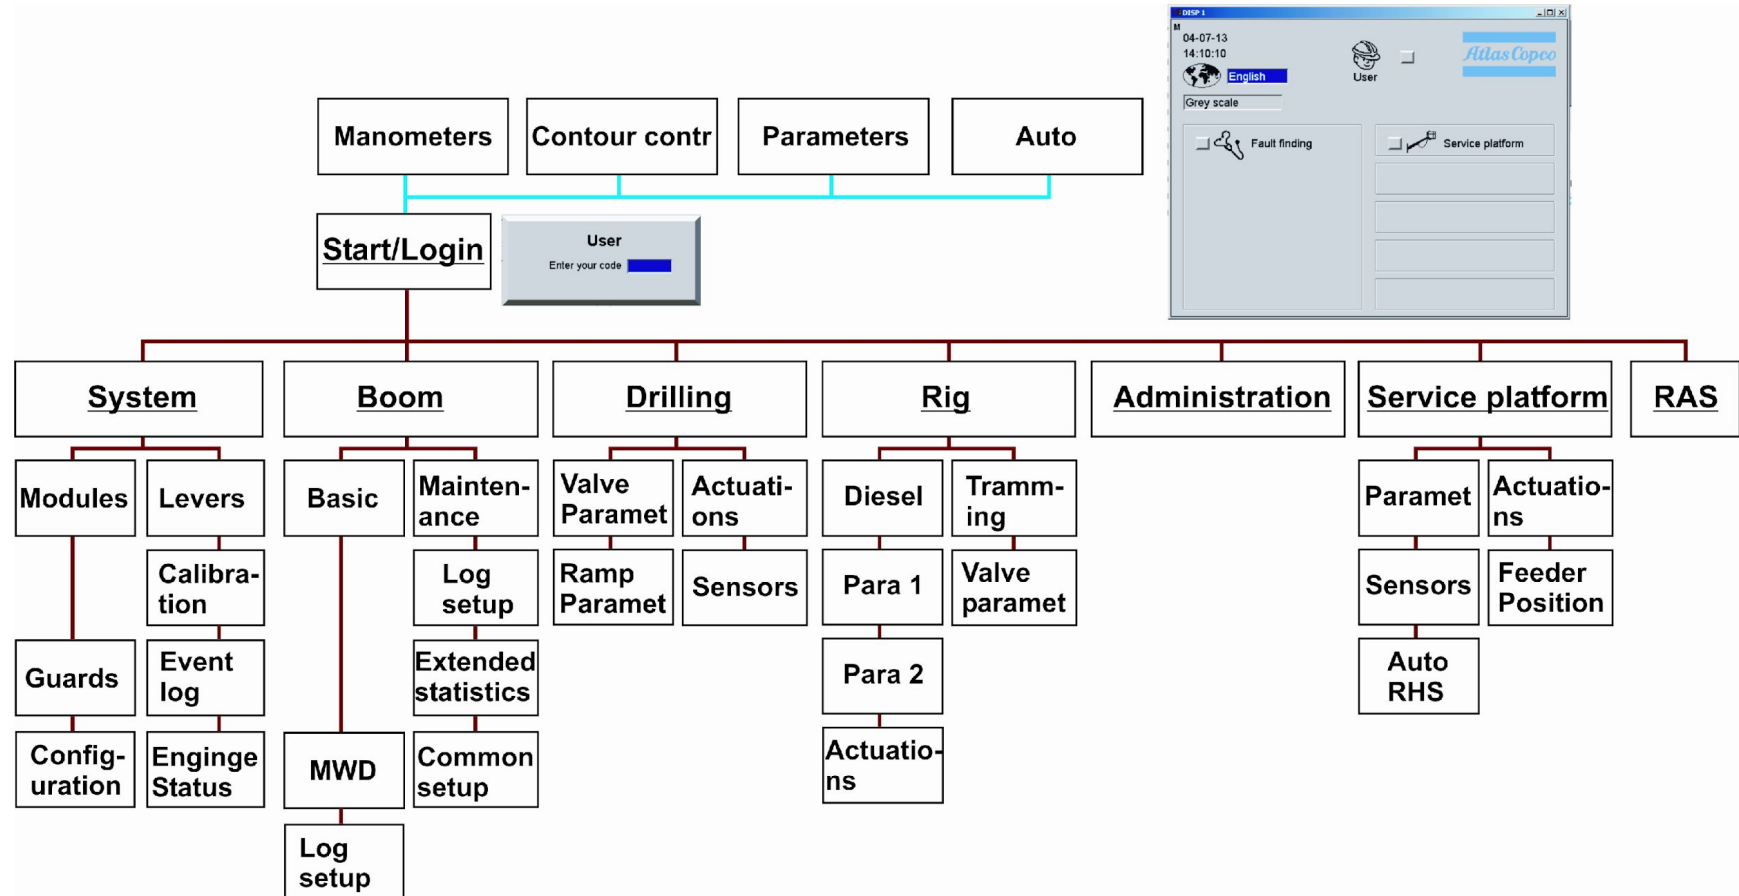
DISP 1

04-07-13
14:10:10
English
User
Atlas Copco
Grey scale
Fault finding
Service platform

Manometers
Contour contr
Parameters
Auto

Start/Login

User
Enter your code

System
Boom
Drilling
Rig
Administration
Service platform
RAS

Modules
Levers
Calibration
Guards
Event log
Configuration
Enginge Status

Basic
Maintenance
Log setup
Extended statistics
Common setup
MWD
Log setup

Valve Paramet
Actuations
Ramp Paramet
Sensors

Diesel
Tramming
Para 1
Valve paramet
Para 2
Actuations

Paramet
Actuations
Sensors
Feeder Position
Auto RHS